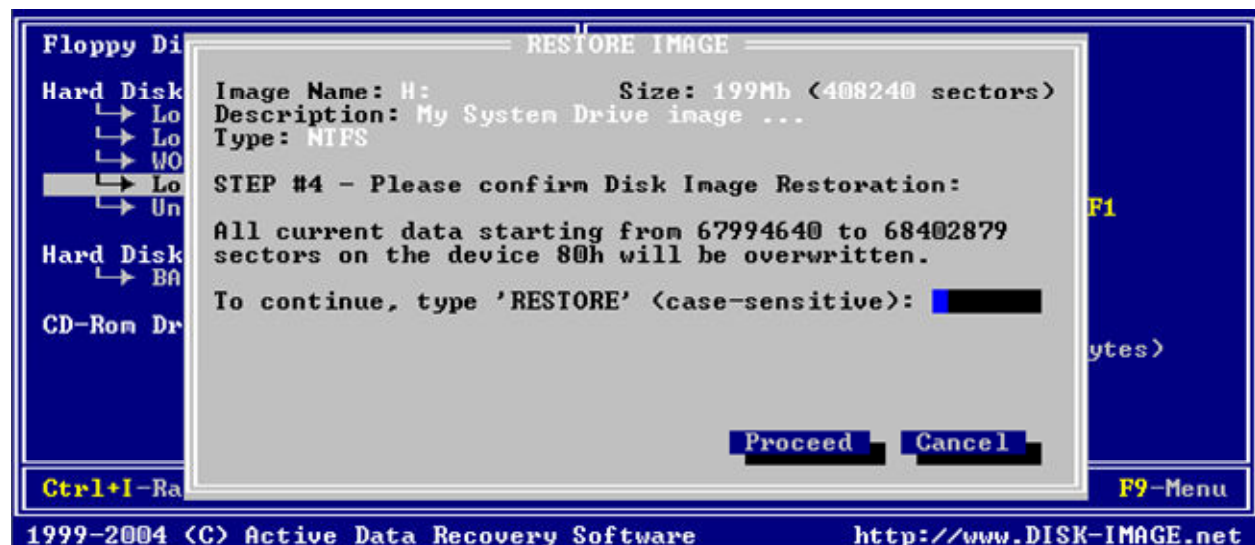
Floppy Di
Hard Disk
↳ Lo
↳ Lo
↳ WO
↳ Lo
↳ Un
Hard Disk
↳ BA
CD-Rom Dr

RESTORE IMAGE

Image Name: H:
Size: 199Mb (408240 sectors)
Description: My System Drive image ...
Type: NTFS

STEP #4 - Please confirm Disk Image Restoration:

All current data starting from 67994640 to 68402879 sectors on the device 80h will be overwritten.

To continue, type 'RESTORE' (case-sensitive):

Proceed
Cancel

F1
ytes)

Ctrl+I-Ra
F9-Menu

1999-2004 (C) Active Data Recovery Software
http://www.DISK-IMAGE.net